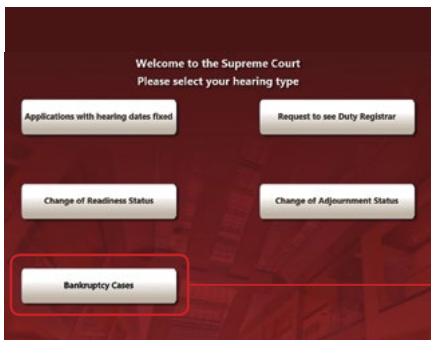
Welcome to the Supreme Court
Please select your hearing type

Applications with hearing dates fixed

Request to see Duty Registrar

Change of Readiness Status

Change of Adjournment Status

Bankruptcy Cases